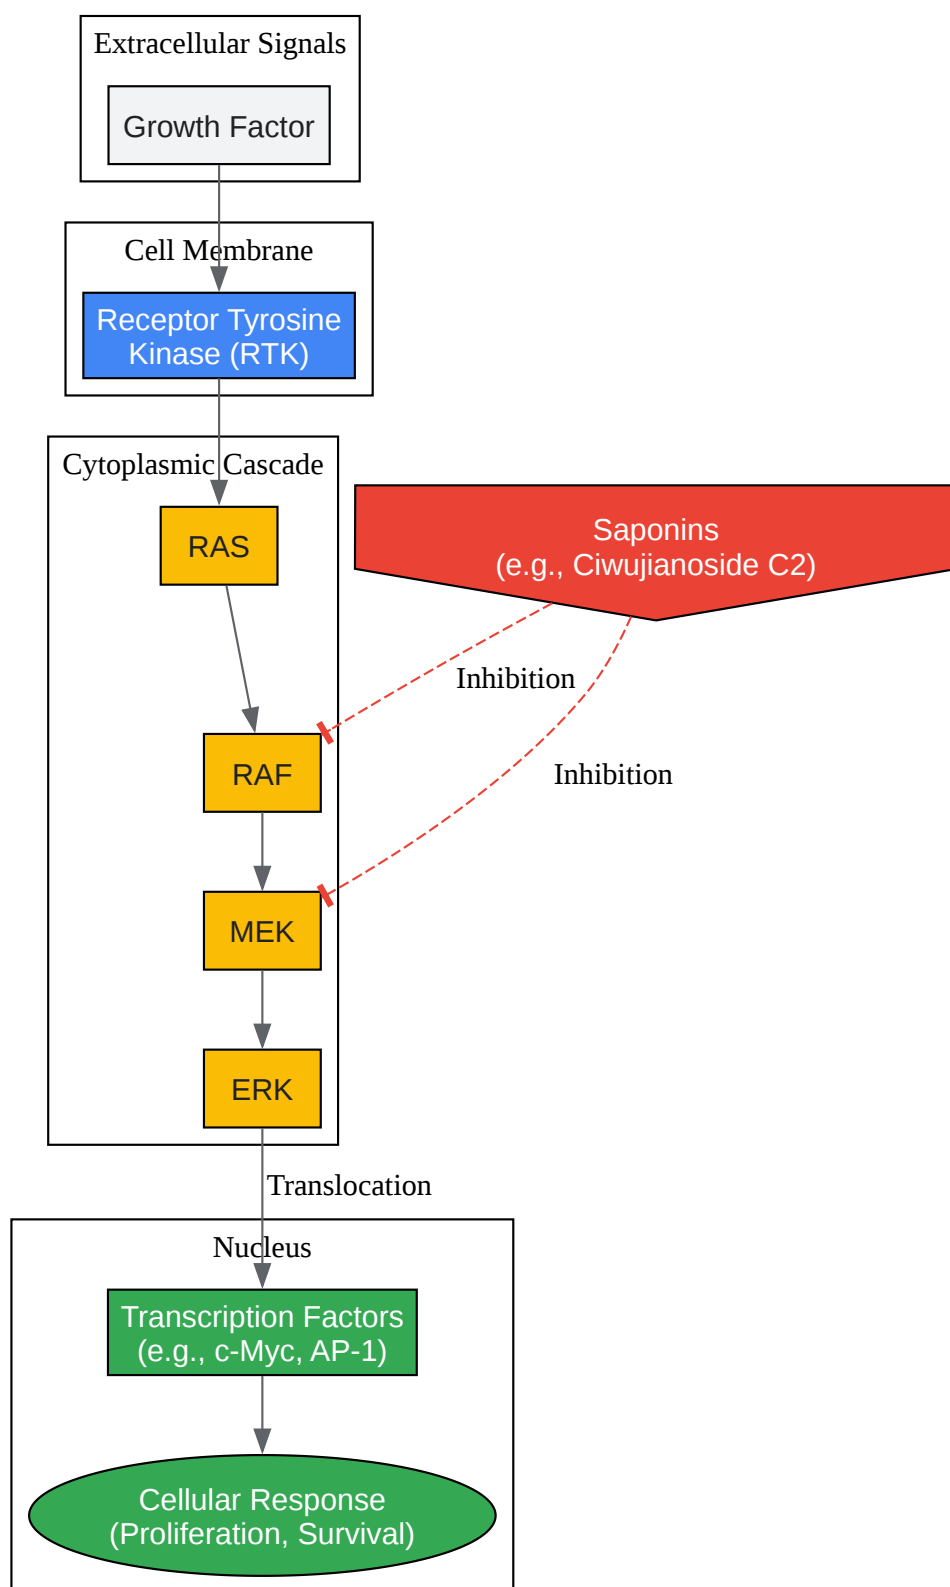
Extracellular Signals

Growth Factor

Cell Membrane

Receptor Tyrosine Kinase (RTK)

Cytoplasmic Cascade

RAS

Saponins
(e.g., Ciwujianoside C2)

Inhibition

RAF

Inhibition

MEK

ERK

Translocation

Nucleus

Transcription Factors
(e.g., c-Myc, AP-1)

Cellular Response
(Proliferation, Survival)